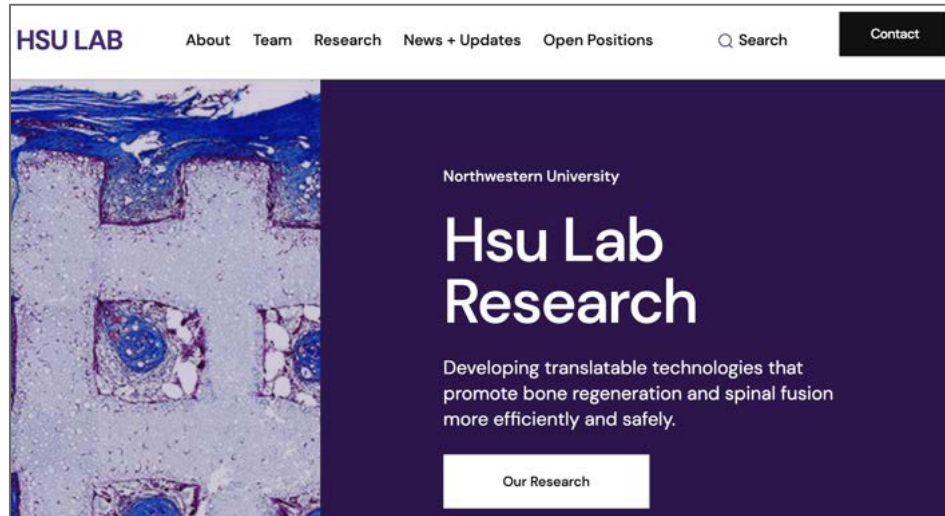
HSU LAB About Team Research News + Updates Open Positions Search Contact

Northwestern University

Hsu Lab Research

Developing translatable technologies that promote bone regeneration and spinal fusion more efficiently and safely.

Our Research